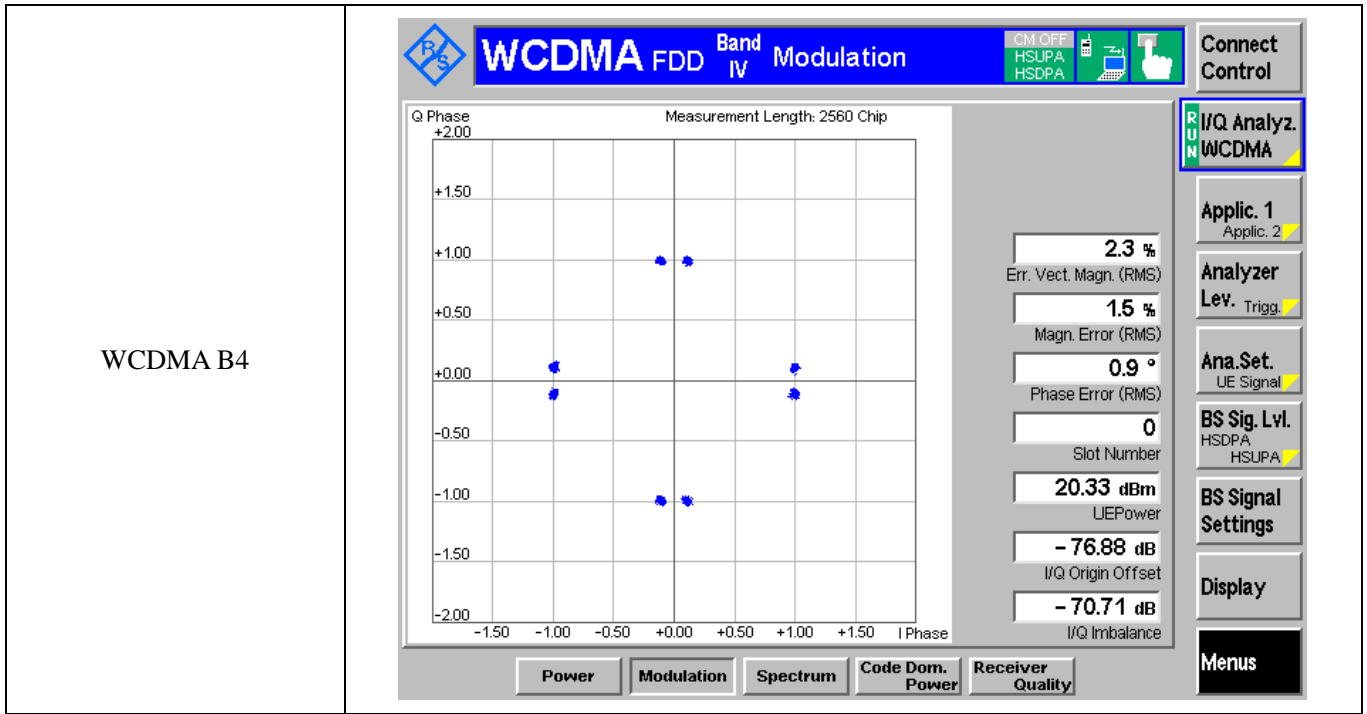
WCDMA B4

R/S WCDMA FDD Band IV Modulation

CM OFF
HSUPA
HSDPA

Connect Control

Q Phase
Measurement Length: 2560 Chip

+2.00
+1.50
+1.00
+0.50
+0.00
-0.50
-1.00
-1.50
-2.00

-1.50 -1.00 -0.50 +0.00 +0.50 +1.00 +1.50 I Phase

2.3 %
Err. Vect. Magn. (RMS)
1.5 %
Magn. Error (RMS)
0.9 °
Phase Error (RMS)
0
Slot Number
20.33 dBm
UEPower
– 76.88 dB
I/Q Origin Offset
– 70.71 dB
I/Q Imbalance

RUN I/Q Analyz. WCDMA

Applic. 1
Applic. 2

Analyzer Lev. Trigg.

Ana.Set.
UE Signal

BS Sig. Lvl.
HSDPA
HSUPA

BS Signal Settings

Display

Menus

Power | Modulation | Spectrum | Code Dom. Power | Receiver Quality